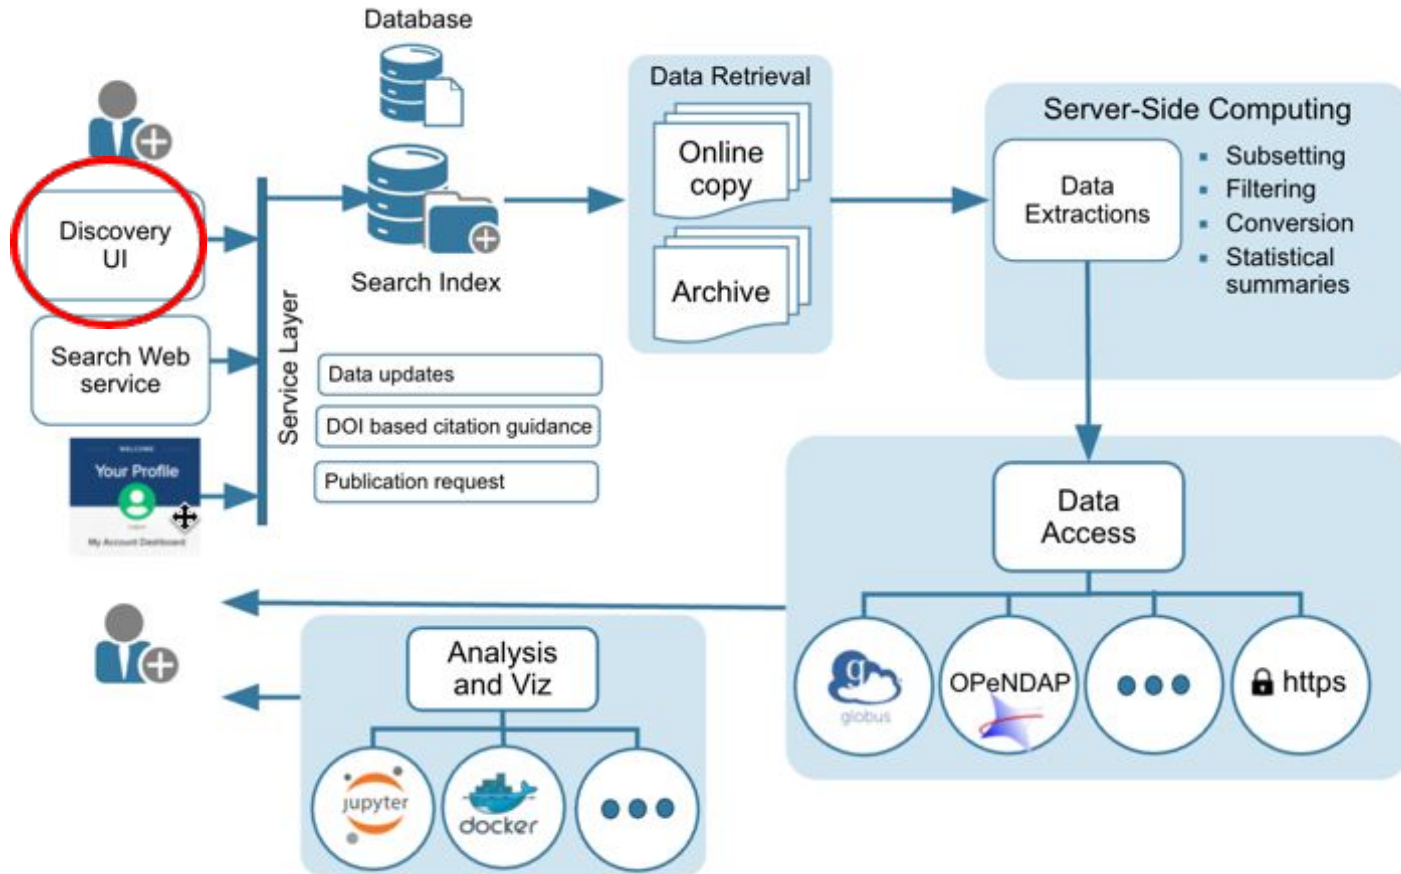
Database

Discovery UI

Search Web service

WELCOME
Your Profile
My Account Dashboard

Service Layer

Search Index

Data updates

DOI based citation guidance

Publication request

Data Retrieval

Online copy

Archive

Server-Side Computing

Data Extractions

- Subsetting
- Filtering
- Conversion
- Statistical summaries

Data Access

globus

OPeNDAP

https

Analysis and Viz

jupyter

docker